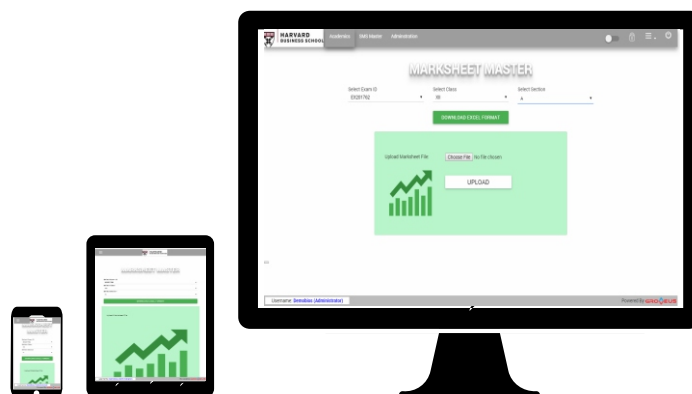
HARVARD BUSINESS SCHOOL

Academics

SMS Master

Administration

MARKSHEET MASTER

Select Exam ID
EX281762

Select Class
XII

Select Section
A

DOWNLOAD EXCEL FORMAT

Upload Marksheet File

Choose File No file chosen

UPLOAD

Username: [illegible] (Administrator)

Powered By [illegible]

MARKSHEET MASTER